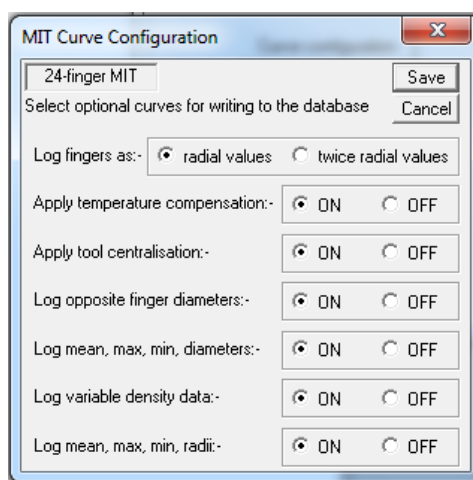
MIT Curve Configuration

24-finger MIT

Save

Select optional curves for writing to the database

Cancel

Log fingers as:- radial values twice radial values

Apply temperature compensation:- ON OFF

Apply tool centralisation:- ON OFF

Log opposite finger diameters:- ON OFF

Log mean, max, min, diameters:- ON OFF

Log variable density data:- ON OFF

Log mean, max, min, radii:- ON OFF